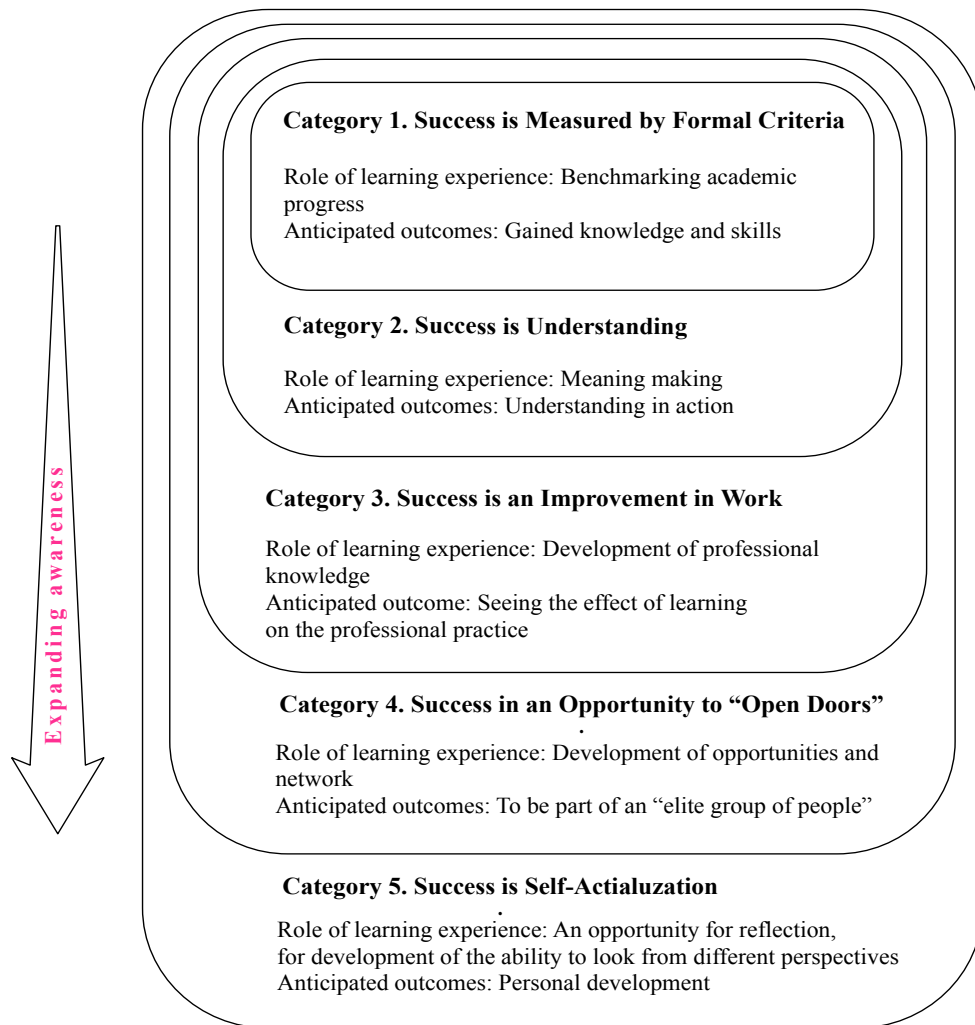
Expanding awareness

Category 1. Success is Measured by Formal Criteria

Role of learning experience: Benchmarking academic progress
Anticipated outcomes: Gained knowledge and skills

Category 2. Success is Understanding

Role of learning experience: Meaning making
Anticipated outcomes: Understanding in action

Category 3. Success is an Improvement in Work

Role of learning experience: Development of professional knowledge
Anticipated outcome: Seeing the effect of learning on the professional practice

Category 4. Success in an Opportunity to "Open Doors"
.
Role of learning experience: Development of opportunities and network
Anticipated outcomes: To be part of an "elite group of people"

Category 5. Success is Self-Actialuzation
.
Role of learning experience: An opportunity for reflection, for development of the ability to look from different perspectives
Anticipated outcomes: Personal development